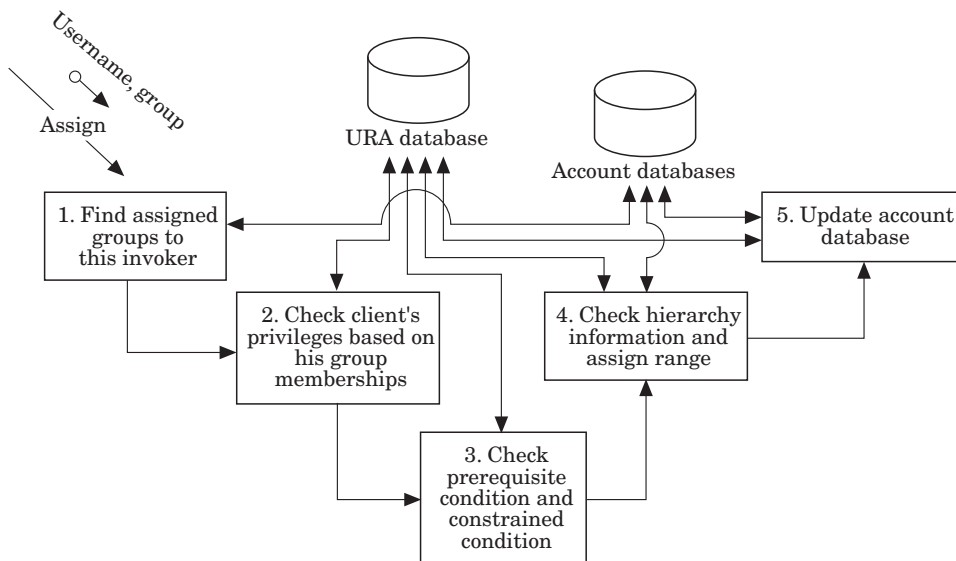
Username, group

Assign

URA database

Account databases

1. Find assigned groups to this invoker

5. Update account database

2. Check client's privileges based on his group memberships

4. Check hierarchy information and assign range

3. Check prerequisite condition and constrained condition